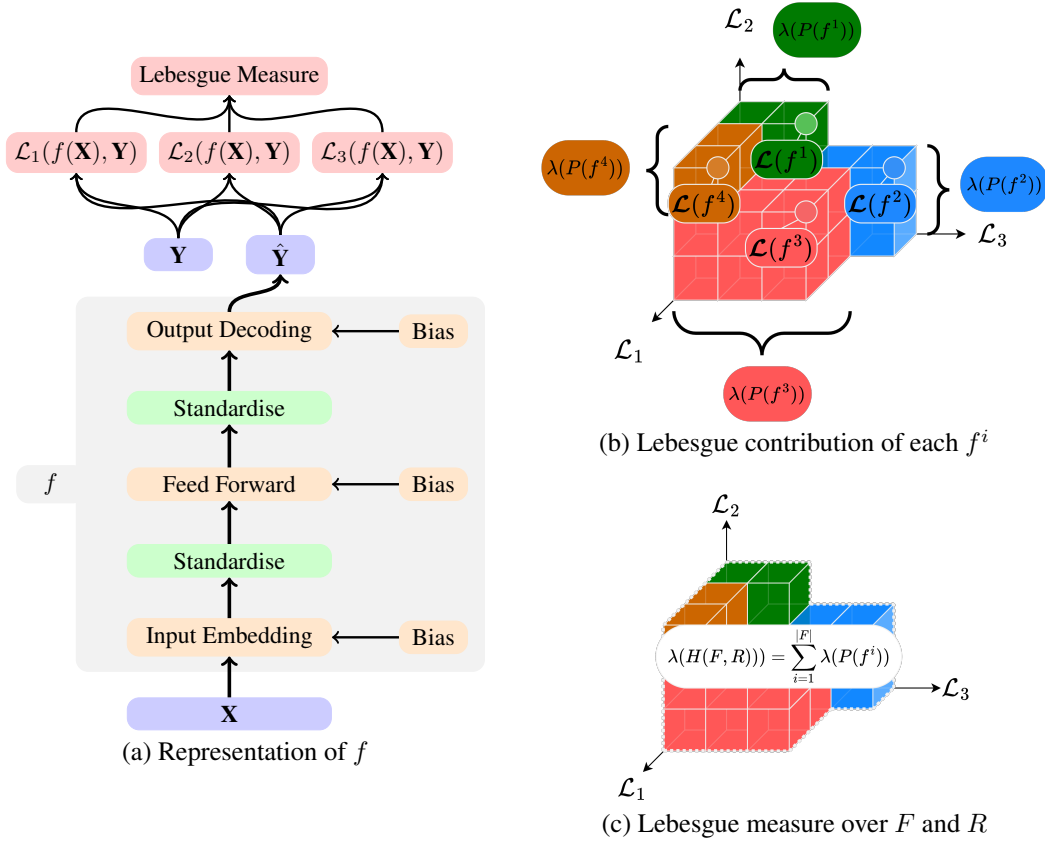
Lebesgue Measure

$\mathcal{L}_1(f(\mathbf{X}), \mathbf{Y})$ $\mathcal{L}_2(f(\mathbf{X}), \mathbf{Y})$ $\mathcal{L}_3(f(\mathbf{X}), \mathbf{Y})$

$\mathbf{Y}$ $\hat{\mathbf{Y}}$

Output Decoding Bias

Standardise

$f$ Feed Forward Bias

Standardise

Input Embedding Bias

$\mathbf{X}$

(a) Representation of $f$

$\mathcal{L}_2$ $\lambda(P(f^1))$

$\lambda(P(f^4))$ $\boldsymbol{\mathcal{L}}(f^1)$ $\lambda(P(f^2))$

$\boldsymbol{\mathcal{L}}(f^4)$ $\boldsymbol{\mathcal{L}}(f^2)$

$\boldsymbol{\mathcal{L}}(f^3)$ $\mathcal{L}_3$

$\mathcal{L}_1$

$\lambda(P(f^3))$

(b) Lebesgue contribution of each $f^i$

$\mathcal{L}_2$

$\lambda(H(F,R))) = \sum_{i=1}^{|F|} \lambda(P(f^i))$ $\mathcal{L}_3$

$\mathcal{L}_1$

(c) Lebesgue measure over $F$ and $R$